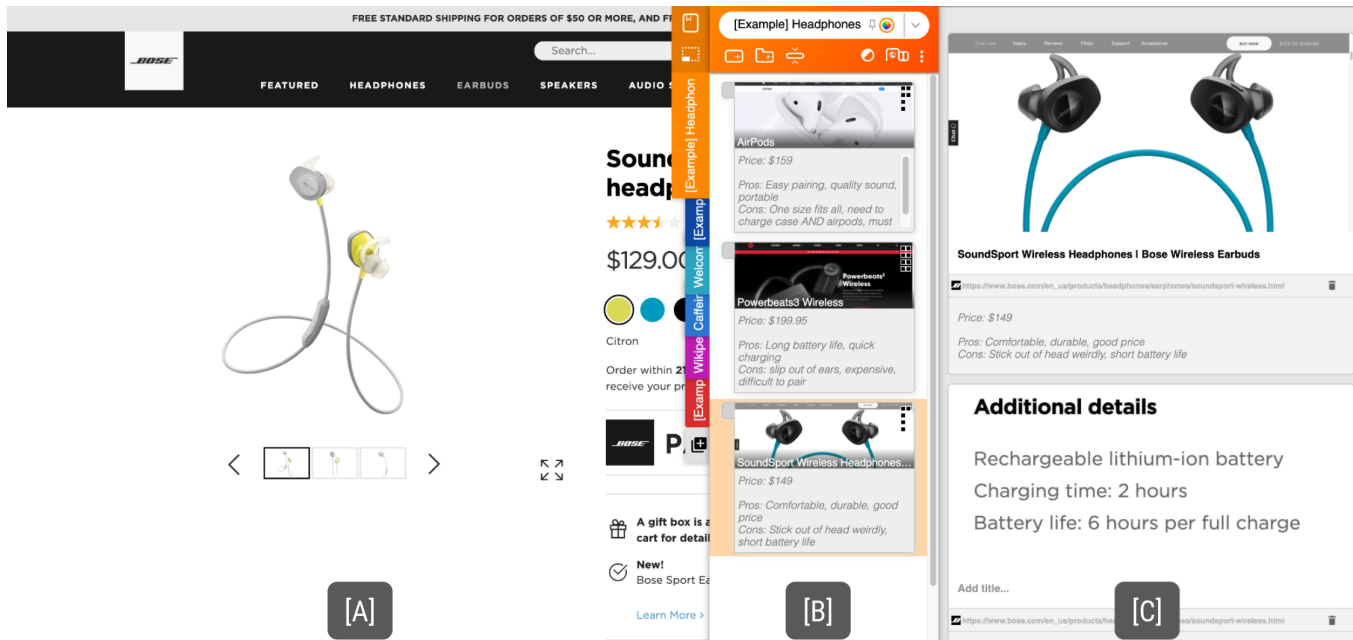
FREE STANDARD SHIPPING FOR ORDERS OF $50 OR MORE, AND F

BOSE

Search...

FEATURED HEADPHONES EARBUDS SPEAKERS AUDIO S

Sound headp

$129.00

Citron

Order within 21 receive your pr

BOSE P

A gift box is a cart for detail

New!
Bose Sport Ea

Learn More ›

[Example] Headphon
[Examp
Welcom
Caffeir
Wikipe
[Examp

[Example] Headphones

AirPods
Price: $159

Pros: Easy pairing, quality sound, portable
Cons: One size fits all, need to charge case AND airpods, must

Powerbeats3 Wireless
Powerbeats³ Wireless
Price: $199.95

Pros: Long battery life, quick charging
Cons: slip out of ears, expensive, difficult to pair

SoundSport Wireless Headphones...
Price: $149

Pros: Comfortable, durable, good price
Cons: Stick out of head weirdly, short battery life

Overview Specs Reviews FAQs Support Accessories BUY NOW $129.00 $149.99

SoundSport Wireless Headphones | Bose Wireless Earbuds

https://www.bose.com/en_us/products/headphones/earphones/soundsport-wireless.html

Price: $149

Pros: Comfortable, durable, good price
Cons: Stick out of head weirdly, short battery life

Additional details

Rechargeable lithium-ion battery
Charging time: 2 hours
Battery life: 6 hours per full charge

Add title...

https://www.bose.com/en_us/products/headphones/earphones/soundsport-wireless.html

[A]

[B]

[C]